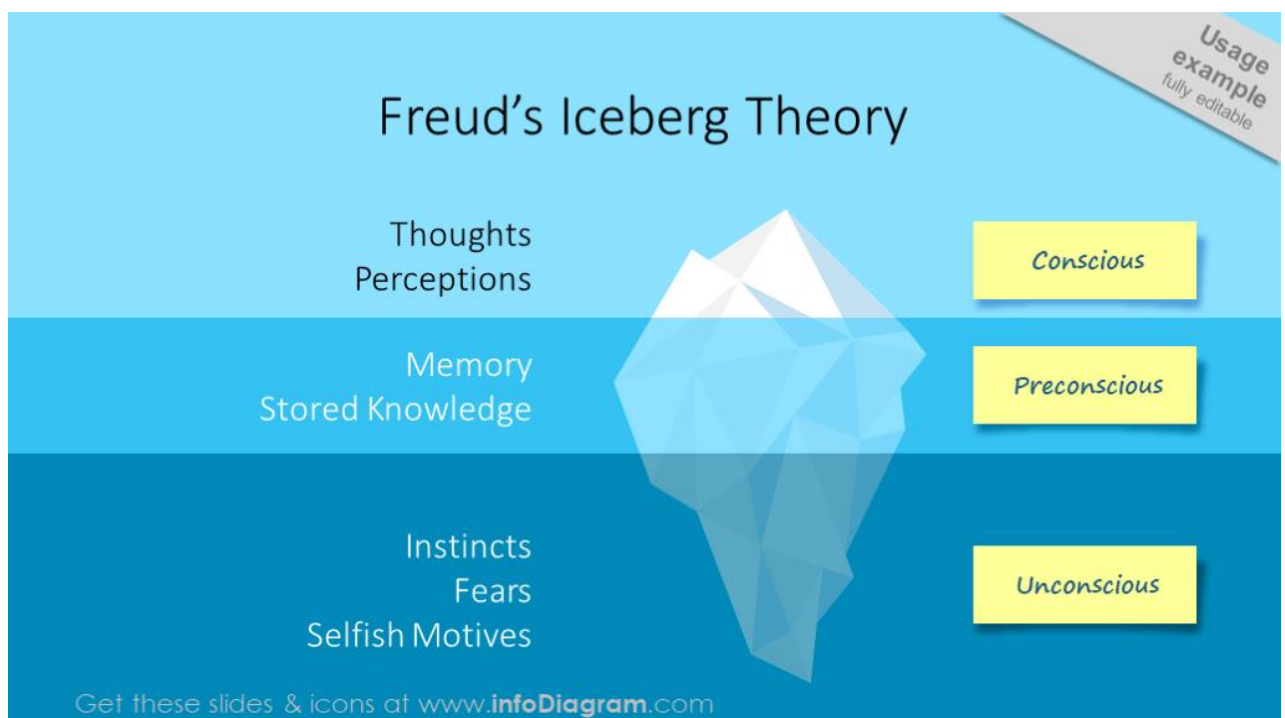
Usage example fully editable

Freud’s Iceberg Theory

Thoughts
Perceptions

Conscious

Memory
Stored Knowledge

Preconscious

Instincts
Fears
Selfish Motives

Unconscious

Get these slides & icons at www.infoDiagram.com